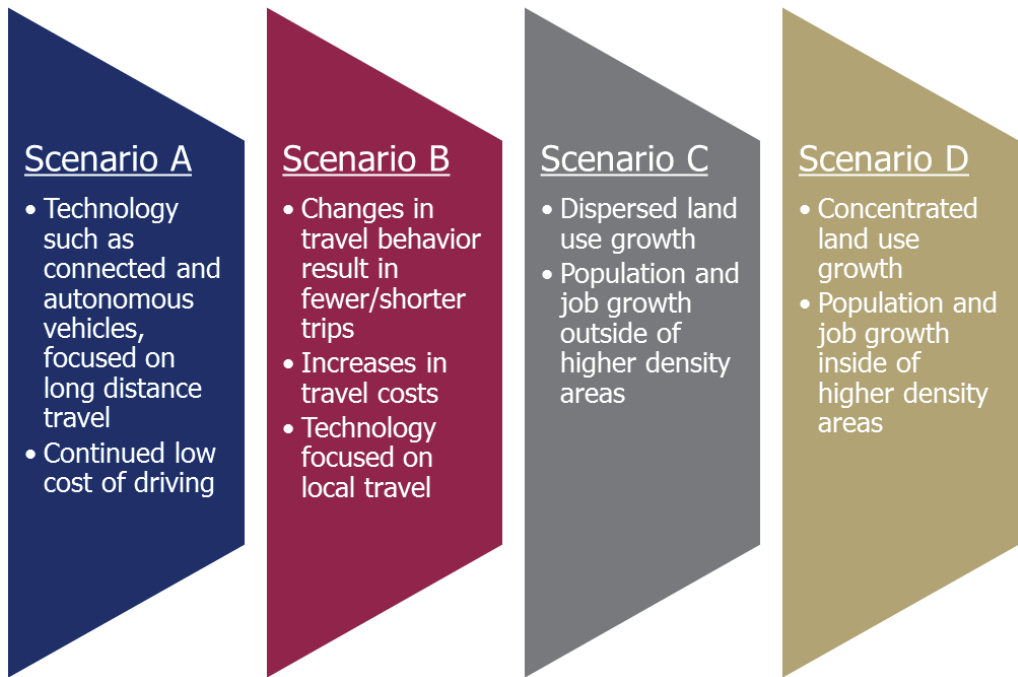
Scenario A

- Technology such as connected and autonomous vehicles, focused on long distance travel
- Continued low cost of driving

Scenario B

- Changes in travel behavior result in fewer/shorter trips
- Increases in travel costs
- Technology focused on local travel

Scenario C

- Dispersed land use growth
- Population and job growth outside of higher density areas

Scenario D

- Concentrated land use growth
- Population and job growth inside of higher density areas